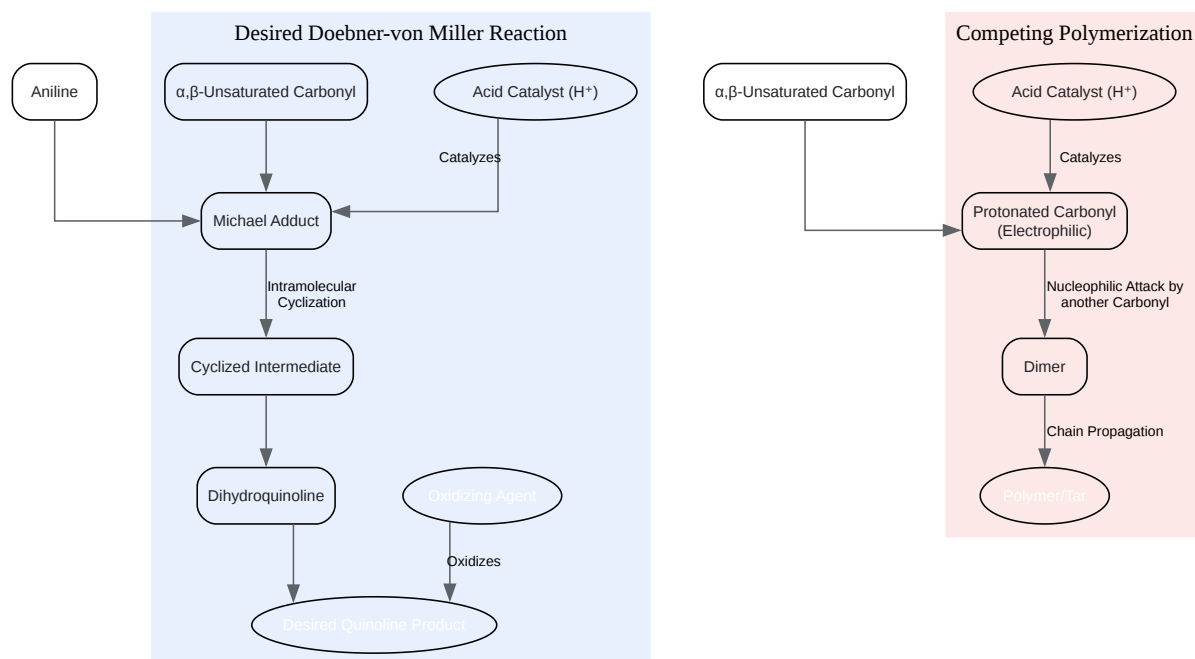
Desired Doebner-von Miller Reaction

Aniline

α,β-Unsaturated Carbonyl

Acid Catalyst (H⁺)

Catalyzes

Michael Adduct

Intramolecular Cyclization

Cyclized Intermediate

Dihydroquinoline

Oxidizing Agent

Oxidizes

Desired Quinoline Product

Competing Polymerization

α,β-Unsaturated Carbonyl

Acid Catalyst (H⁺)

Catalyzes

Protonated Carbonyl (Electrophilic)

Nucleophilic Attack by another Carbonyl

Dimer

Chain Propagation

Polymer/Tar